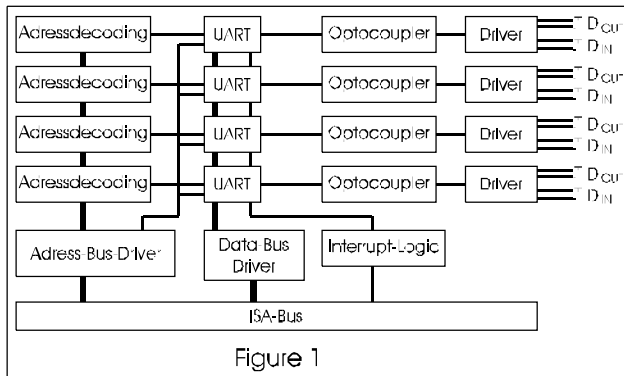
Adressdecoding
UART
Optocoupler
Driver
$D_{OUT}$
$D_{IN}$

Adressdecoding
UART
Optocoupler
Driver
$D_{OUT}$
$D_{IN}$

Adressdecoding
UART
Optocoupler
Driver
$D_{OUT}$
$D_{IN}$

Adressdecoding
UART
Optocoupler
Driver
$D_{OUT}$
$D_{IN}$

Adress-Bus-Driver
Data-Bus Driver
Interrupt-Logic

ISA-Bus

Figure 1